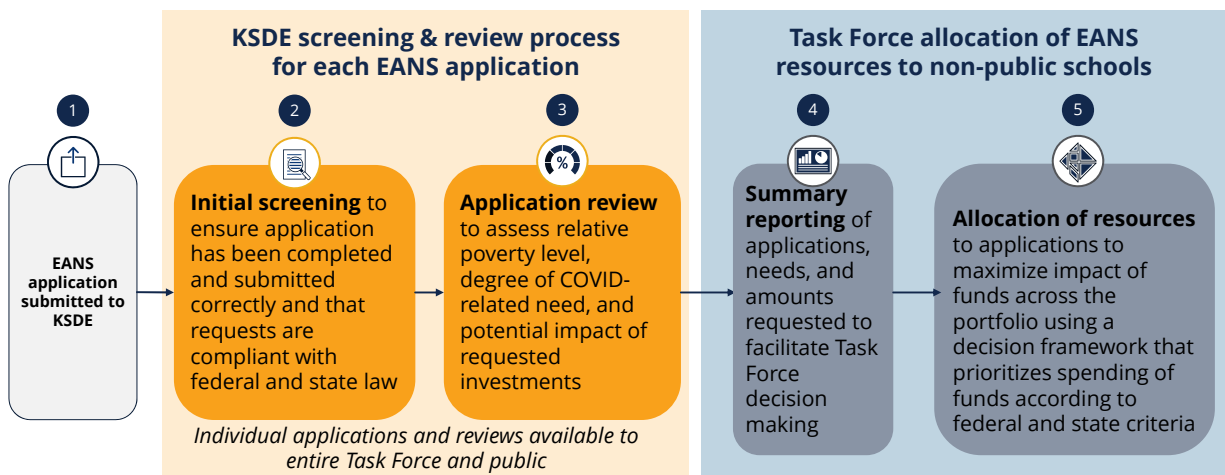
KSDE screening & review process for each EANS application

Task Force allocation of EANS resources to non-public schools

1

EANS application submitted to KSDE

2

**Initial screening** to ensure application has been completed and submitted correctly and that requests are compliant with federal and state law

3

%

**Application review** to assess relative poverty level, degree of COVID-related need, and potential impact of requested investments

*Individual applications and reviews available to entire Task Force and public*

4

**Summary reporting** of applications, needs, and amounts requested to facilitate Task Force decision making

5

**Allocation of resources** to applications to maximize impact of funds across the portfolio using a decision framework that prioritizes spending of funds according to federal and state criteria